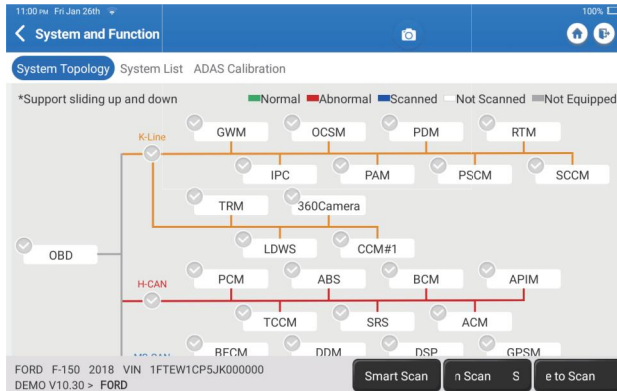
11:00 PM Fri Jan 26th
100%
System and Function
System Topology System List ADAS Calibration
*Support sliding up and down Normal Abnormal Scanned Not Scanned Not Equipped
K-Line
GWM OCSM PDM RTM
IPC PAM PSCM SCCM
TRM 360Camera
LDWS CCM#1
OBD
H-CAN
PCM ABS BCM APIM
TCCM SRS ACM
MS-CAN
BECM DDM DSP GPSM
FORD F-150 2018 VIN 1FTEW1CP5JK000000
DEMO V10.30 > FORD
Smart Scan
n Scan S
e to Scan